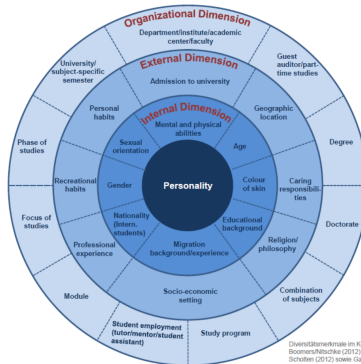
Organizational Dimension

Department/institute/academic center/faculty

University/subject-specific semester

Guest auditor/part-time studies

External Dimension

Admission to university

Personal habits

Geographic location

Internal Dimension

Mental and physical abilities

Sexual orientation

Age

Phase of studies

Degree

Recreational habits

Gender

Personality

Colour of skin

Caring responsibilities

Nationality (intern. students)

Educational background

Focus of studies

Doctorate

Professional experience

Migration background/experience

Religion/philosophy

Module

Socio-economic setting

Combination of subjects

Student employment (tutor/mentor/student assistant)

Study program

Diversitätsmerkmale im K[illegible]
Boomers/Nitschke (2012)
Schoiten (2012) sowie Ga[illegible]